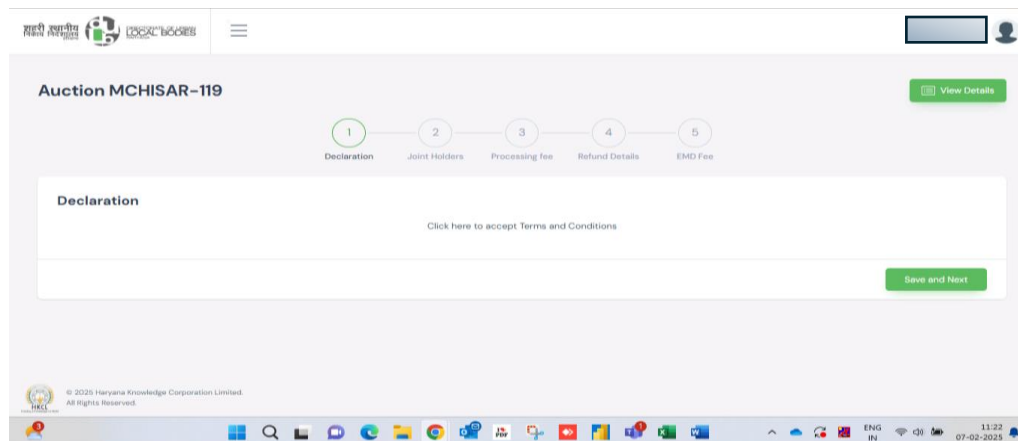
शहरी स्थानीय निकाय विभाग हरियाणा DIRECTORATE OF URBAN LOCAL BODIES HARYANA

Auction MCHISAR-119

View Details

1 Declaration
2 Joint Holders
3 Processing fee
4 Refund Details
5 EMD Fee

Declaration

Click here to accept Terms and Conditions

Save and Next

HKCL

© 2025 Haryana Knowledge Corporation Limited. All Rights Reserved.

ENG IN

11:22
07-02-2025